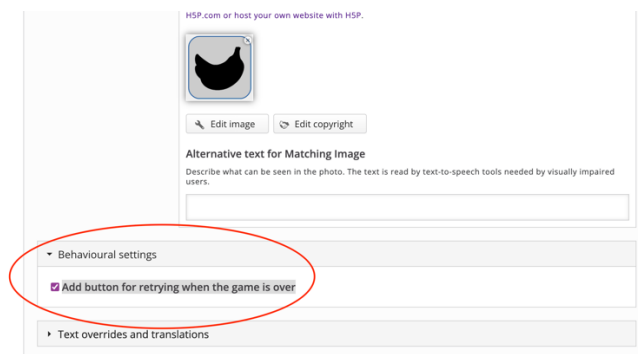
H5P.com or host your own website with H5P.

Edit image
Edit copyright

Alternative text for Matching Image

Describe what can be seen in the photo. The text is read by text-to-speech tools needed by visually impaired users.

Behavioural settings

Add button for retrying when the game is over

Text overrides and translations